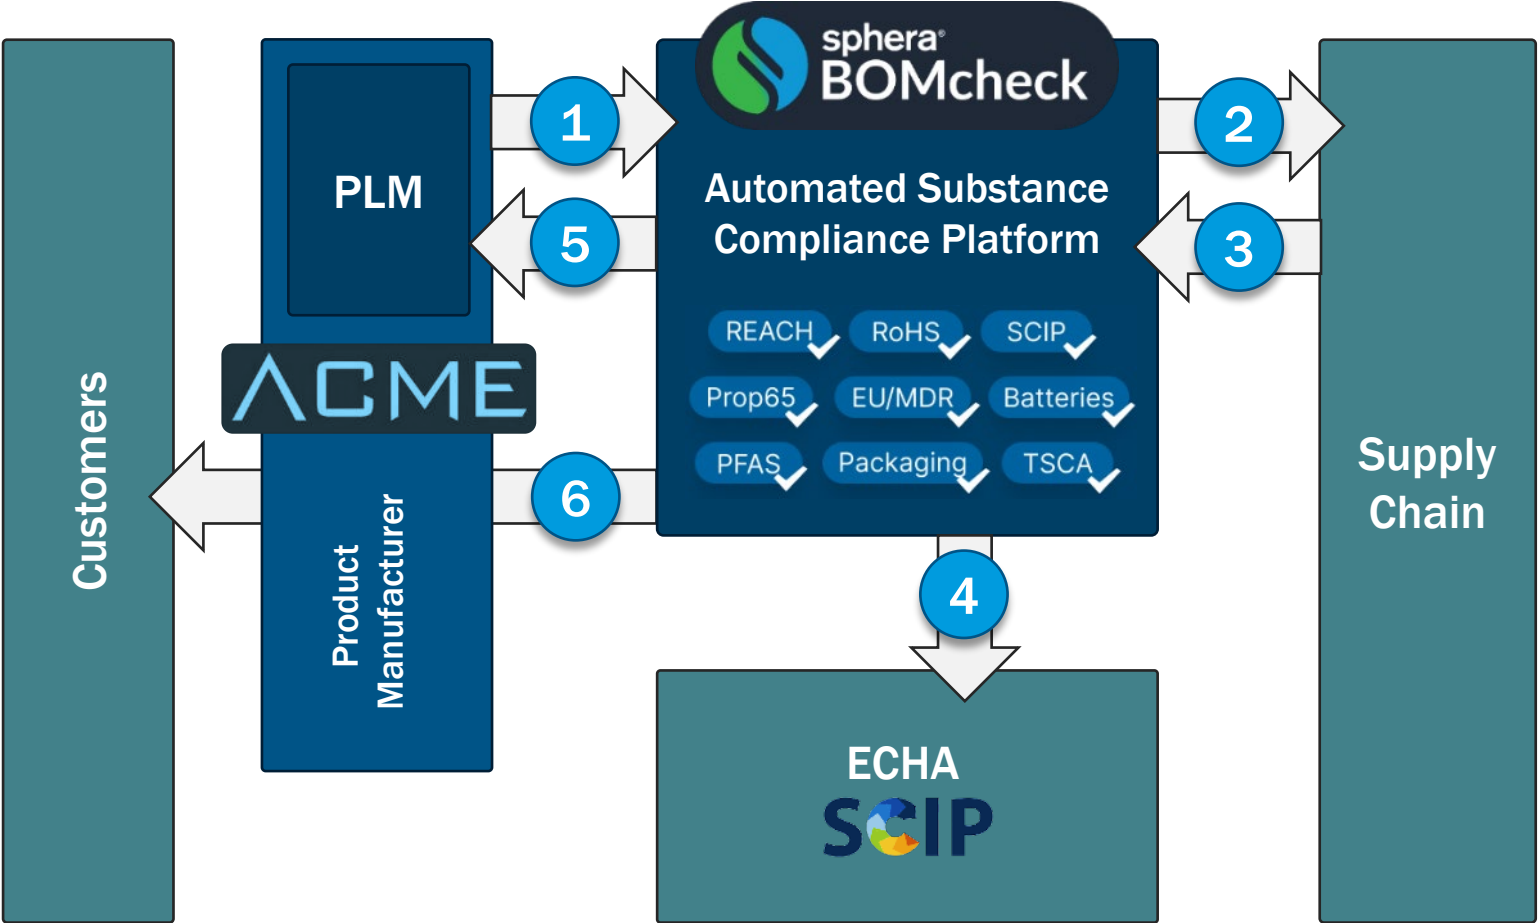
Customers

PLM

ACME

Product Manufacturer

1

5

6

sphera BOMcheck

Automated Substance Compliance Platform

REACH RoHS SCIP
Prop65 EU/MDR Batteries
PFAS Packaging TSCA

2

3

4

ECHA
SCIP

Supply Chain